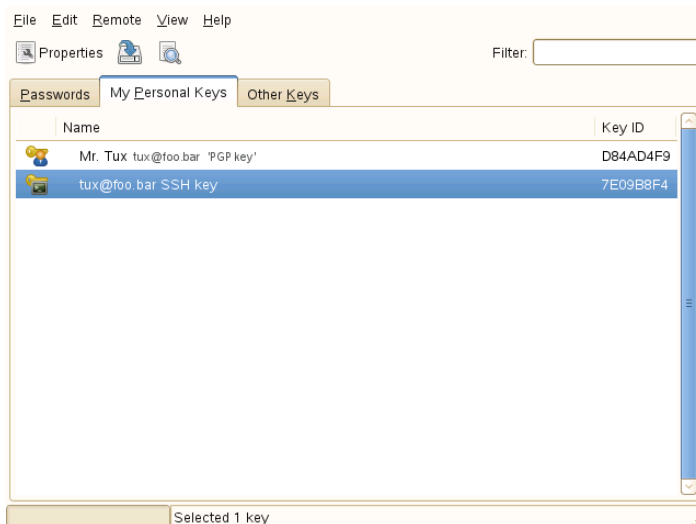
File Edit Remote View Help

Properties

Filter:

Passwords | My Personal Keys | Other Keys

| Name | Key ID |
|---|---|
| Mr. Tux tux@foo.bar 'PGP key' | D84AD4F9 |
| tux@foo.bar SSH key | 7E09B8F4 |

Selected 1 key